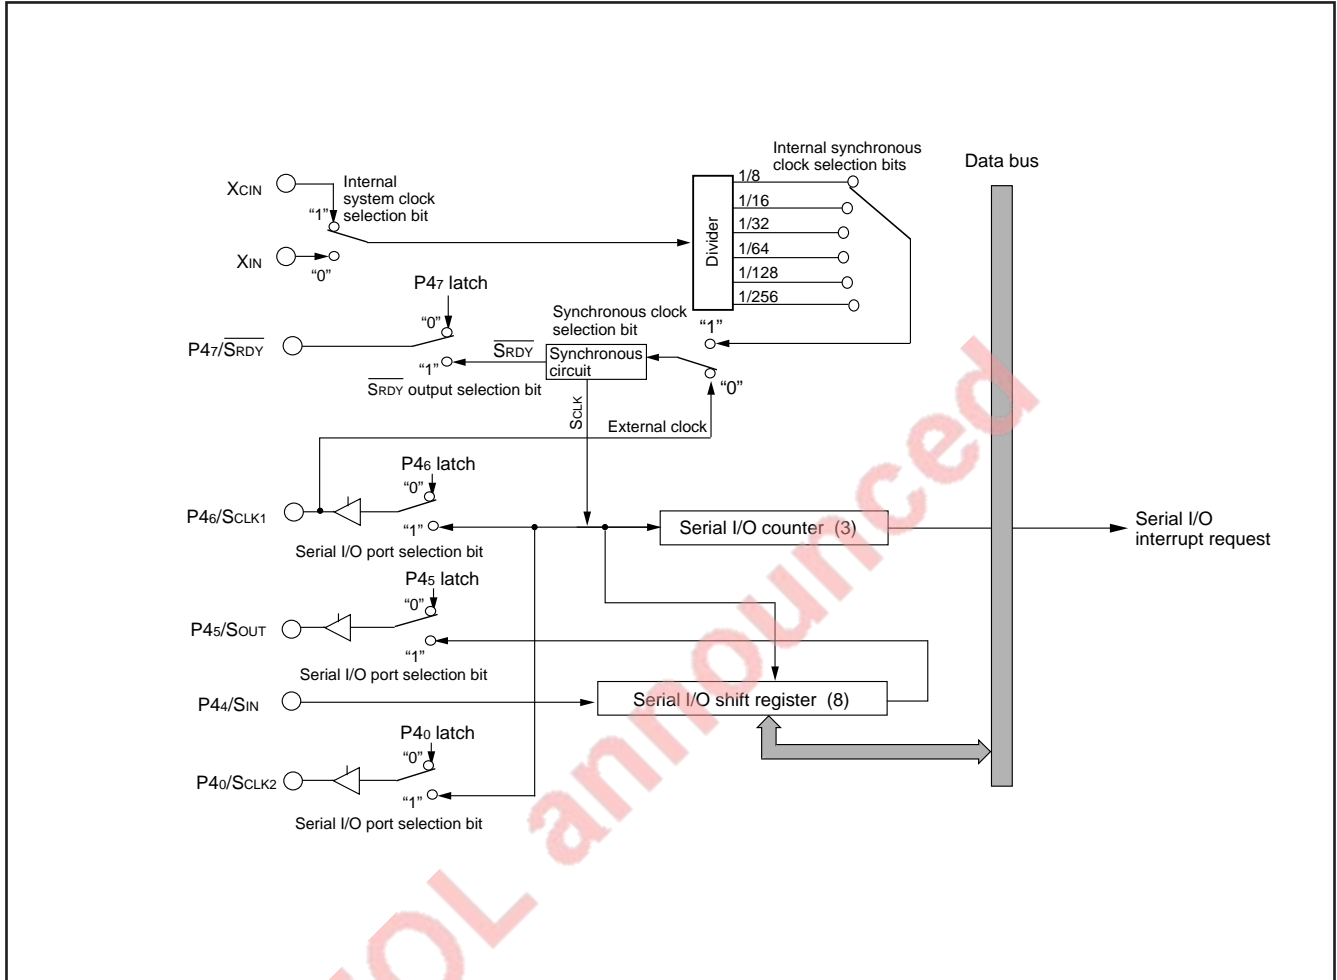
Internal synchronous clock selection bits

Data bus

XCIN

Internal system clock selection bit

"1"

XIN

"0"

1/8

1/16

1/32

1/64

1/128

1/256

Divider

P47 latch

"0"

Synchronous clock selection bit

"1"

P47/$\overline{SRDY}$

$\overline{SRDY}$

"1"

Synchronous circuit

"0"

$\overline{SRDY}$ output selection bit

SCLK

External clock

P46 latch

"0"

P46/SCLK1

"1"

Serial I/O counter (3)

Serial I/O interrupt request

Serial I/O port selection bit

P45 latch

"0"

P45/SOUT

"1"

Serial I/O port selection bit

P44/SIN

Serial I/O shift register (8)

P40 latch

"0"

P40/SCLK2

"1"

Serial I/O port selection bit

NOL announced